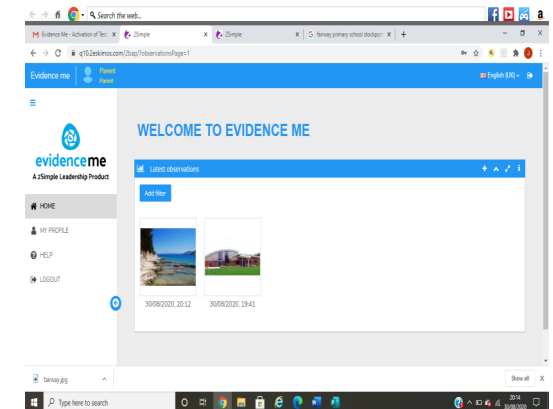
Search the web...

Evidence Me - Activation of Tec | 2Simple | 2Simple | fairway primary school stockport | +

q10.2eskimos.com/2bap/?observationsPage=1

Evidence me | Parent Parent | English (UK)

evidenceme
A 2Simple Leadership Product

HOME
MY PROFILE
HELP
LOGOUT

WELCOME TO EVIDENCE ME

Latest observations

Add filter

30/08/2020, 20:12
30/08/2020, 19:41

fairway.jpg

Show all

Type here to search

20:14
30/08/2020